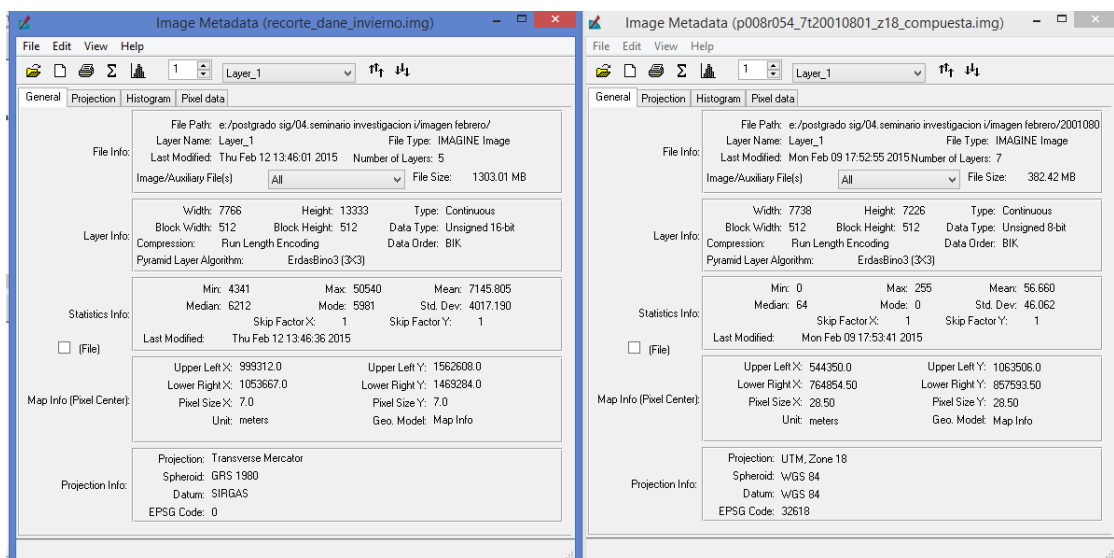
Image Metadata (recorte_dane_invierno.img)

File Edit View Help

1 Layer_1

General | Projection | Histogram | Pixel data

File Info:
File Path: e:/postgrado sig/04.seminario investigacion i/imagen febrero/
Layer Name: Layer_1 File Type: IMAGINE Image
Last Modified: Thu Feb 12 13:46:01 2015 Number of Layers: 5
Image/Auxiliary File(s) All File Size: 1303.01 MB

Layer Info:
Width: 7766 Height: 13333 Type: Continuous
Block Width: 512 Block Height: 512 Data Type: Unsigned 16-bit
Compression: Run Length Encoding Data Order: BIK
Pyramid Layer Algorithm: ErdasBino3 (3X3)

Statistics Info:
Min: 4341 Max: 50540 Mean: 7145.805
Median: 6212 Mode: 5981 Std. Dev: 4017.190
Skip Factor X: 1 Skip Factor Y: 1
Last Modified: Thu Feb 12 13:46:36 2015
(File)

Map Info (Pixel Center):
Upper Left X: 999312.0 Upper Left Y: 1562608.0
Lower Right X: 1053667.0 Lower Right Y: 1469284.0
Pixel Size X: 7.0 Pixel Size Y: 7.0
Unit: meters Geo. Model: Map Info

Projection Info:
Projection: Transverse Mercator
Spheroid: GRS 1980
Datum: SIRGAS
EPSG Code: 0

Image Metadata (p008r054_7t20010801_z18_compuesta.img)

File Edit View Help

1 Layer_1

General | Projection | Histogram | Pixel data

File Info:
File Path: e:/postgrado sig/04.seminario investigacion i/imagen febrero/2001080
Layer Name: Layer_1 File Type: IMAGINE Image
Last Modified: Mon Feb 09 17:52:55 2015 Number of Layers: 7
Image/Auxiliary File(s) All File Size: 382.42 MB

Layer Info:
Width: 7738 Height: 7226 Type: Continuous
Block Width: 512 Block Height: 512 Data Type: Unsigned 8-bit
Compression: Run Length Encoding Data Order: BIK
Pyramid Layer Algorithm: ErdasBino3 (3X3)

Statistics Info:
Min: 0 Max: 255 Mean: 56.660
Median: 64 Mode: 0 Std. Dev: 46.062
Skip Factor X: 1 Skip Factor Y: 1
Last Modified: Mon Feb 09 17:53:41 2015
(File)

Map Info (Pixel Center):
Upper Left X: 544350.0 Upper Left Y: 1063506.0
Lower Right X: 764854.50 Lower Right Y: 857593.50
Pixel Size X: 28.50 Pixel Size Y: 28.50
Unit: meters Geo. Model: Map Info

Projection Info:
Projection: UTM, Zone 18
Spheroid: WGS 84
Datum: WGS 84
EPSG Code: 32618